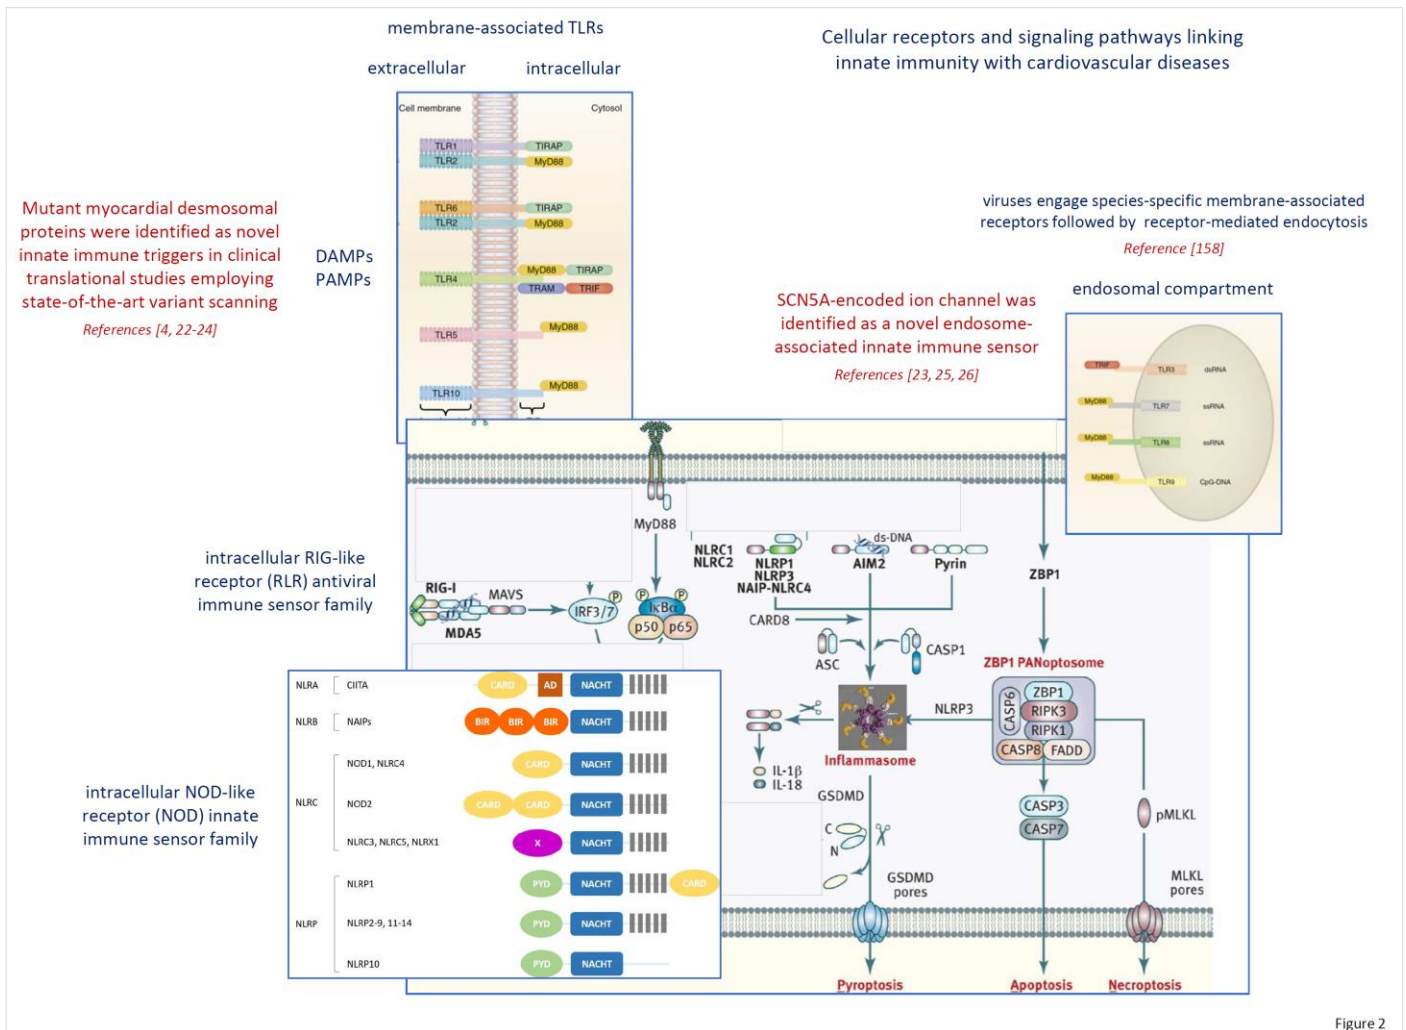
membrane-associated TLRs

extracellular intracellular

Cellular receptors and signaling pathways linking innate immunity with cardiovascular diseases

Cell membrane Cytosol

TLR1 TIRAP
TLR2 MyD88

TLR6 TIRAP
TLR2 MyD88

TLR4 MyD88 TIRAP
TRAM TRIF

TLR5 MyD88

TLR10 MyD88

Mutant myocardial desmosomal proteins were identified as novel innate immune triggers in clinical translational studies employing state-of-the-art variant scanning

References [4, 22-24]

DAMPs
PAMPs

viruses engage species-specific membrane-associated receptors followed by receptor-mediated endocytosis

Reference [158]

endosomal compartment

SCN5A-encoded ion channel was identified as a novel endosome-associated innate immune sensor

References [23, 25, 26]

TRIF TLR3 dsRNA
MyD88 TLR7 ssRNA
MyD88 TLR8 ssRNA
MyD88 TLR9 CpG-DNA

MyD88

NLRC1
NLRC2

NLRP1
NLRP3
NAIP-NLRC4

ds-DNA
AIM2

Pyrin

ZBP1

intracellular RIG-like receptor (RLR) antiviral immune sensor family

RIG-I
MAVS
MDA5

IRF3/7
P
P P
IκBα
p50 p65

CARD8

ASC

CASP1

ZBP1 PANoptosome

NLRA CIITA CARD AD NACHT

NLRB NAIPs BIR BIR BIR NACHT

NLRC NOD1, NLRC4 CARD NACHT
NOD2 CARD CARD NACHT
NLRC3, NLRC5, NLRX1 X NACHT

NLRP NLRP1 PYD NACHT CARD
NLRP2-9, 11-14 PYD NACHT
NLRP10 PYD NACHT

intracellular NOD-like receptor (NOD) innate immune sensor family

IL-1β
IL-18

Inflammasome

NLRP3

CASP6
ZBP1
RIPK3
RIPK1
CASP8 FADD

GSDMD

C
N

CASP3
CASP7

pMLKL

GSDMD pores

MLKL pores

Pyroptosis

Apoptosis

Necroptosis

Figure 2